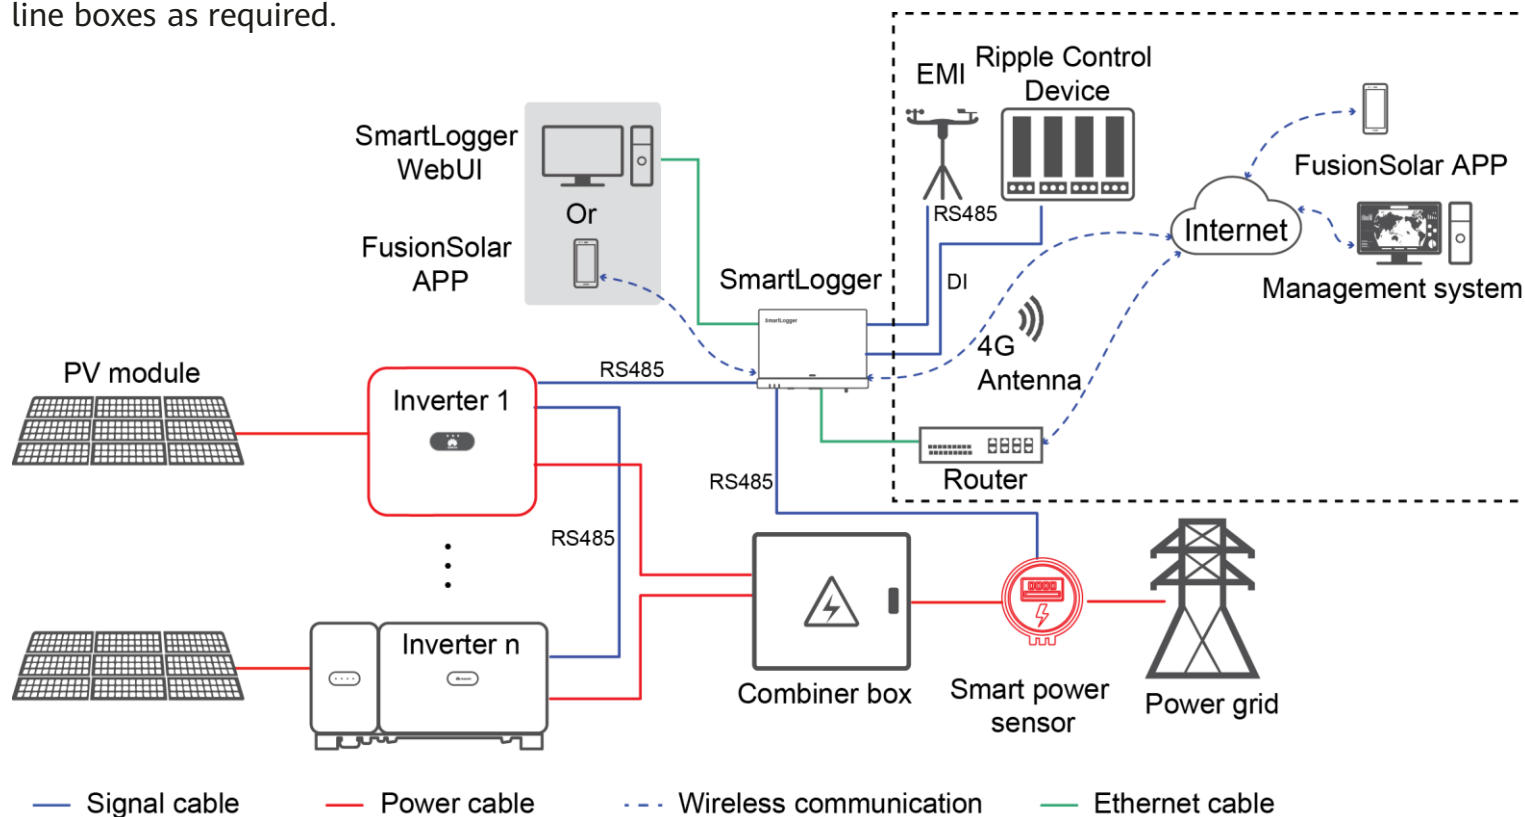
line boxes as required.

EMI

Ripple Control Device

SmartLogger WebUI

Or

FusionSolar APP

FusionSolar APP

RS485

Internet

DI

SmartLogger

Management system

4G Antenna

PV module

RS485

Inverter 1

Router

RS485

RS485

Inverter n

Combiner box

Smart power sensor

Power grid

Signal cable

Power cable

Wireless communication

Ethernet cable